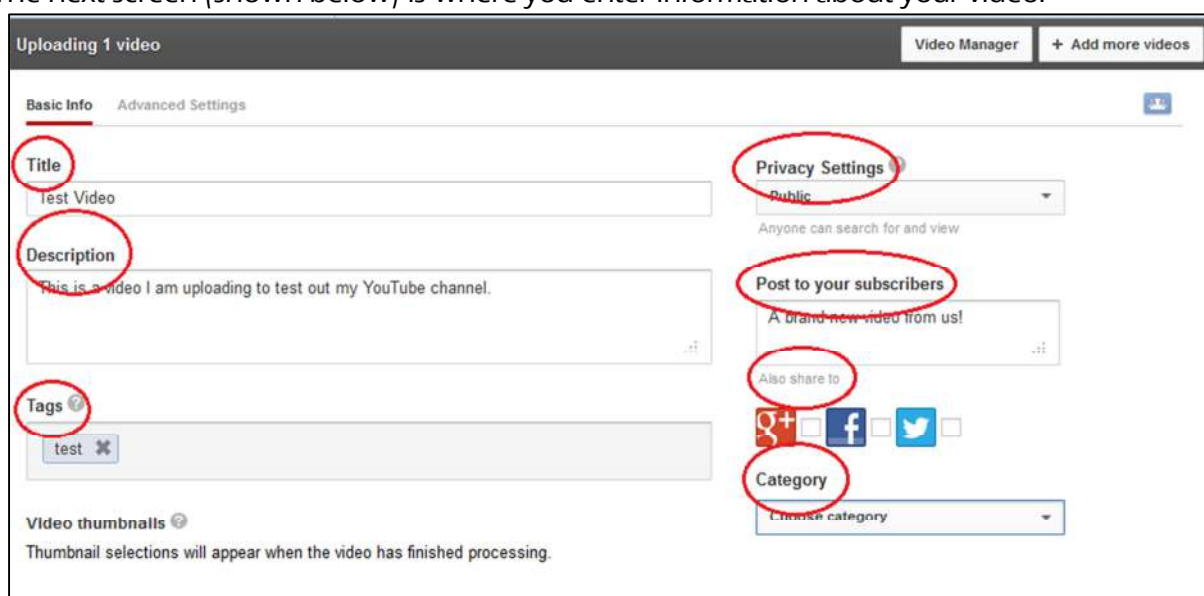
The next screen (shown below) is where you enter information about your video.

Uploading 1 video

Video Manager

+ Add more videos

Basic Info

Advanced Settings

Title

Test Video

Description

This is a video I am uploading to test out my YouTube channel.

Tags

test

Video thumbnails

Thumbnail selections will appear when the video has finished processing.

Privacy Settings

Public

Anyone can search for and view

Post to your subscribers

A brand new video from us!

Also share to

Category

Choose category